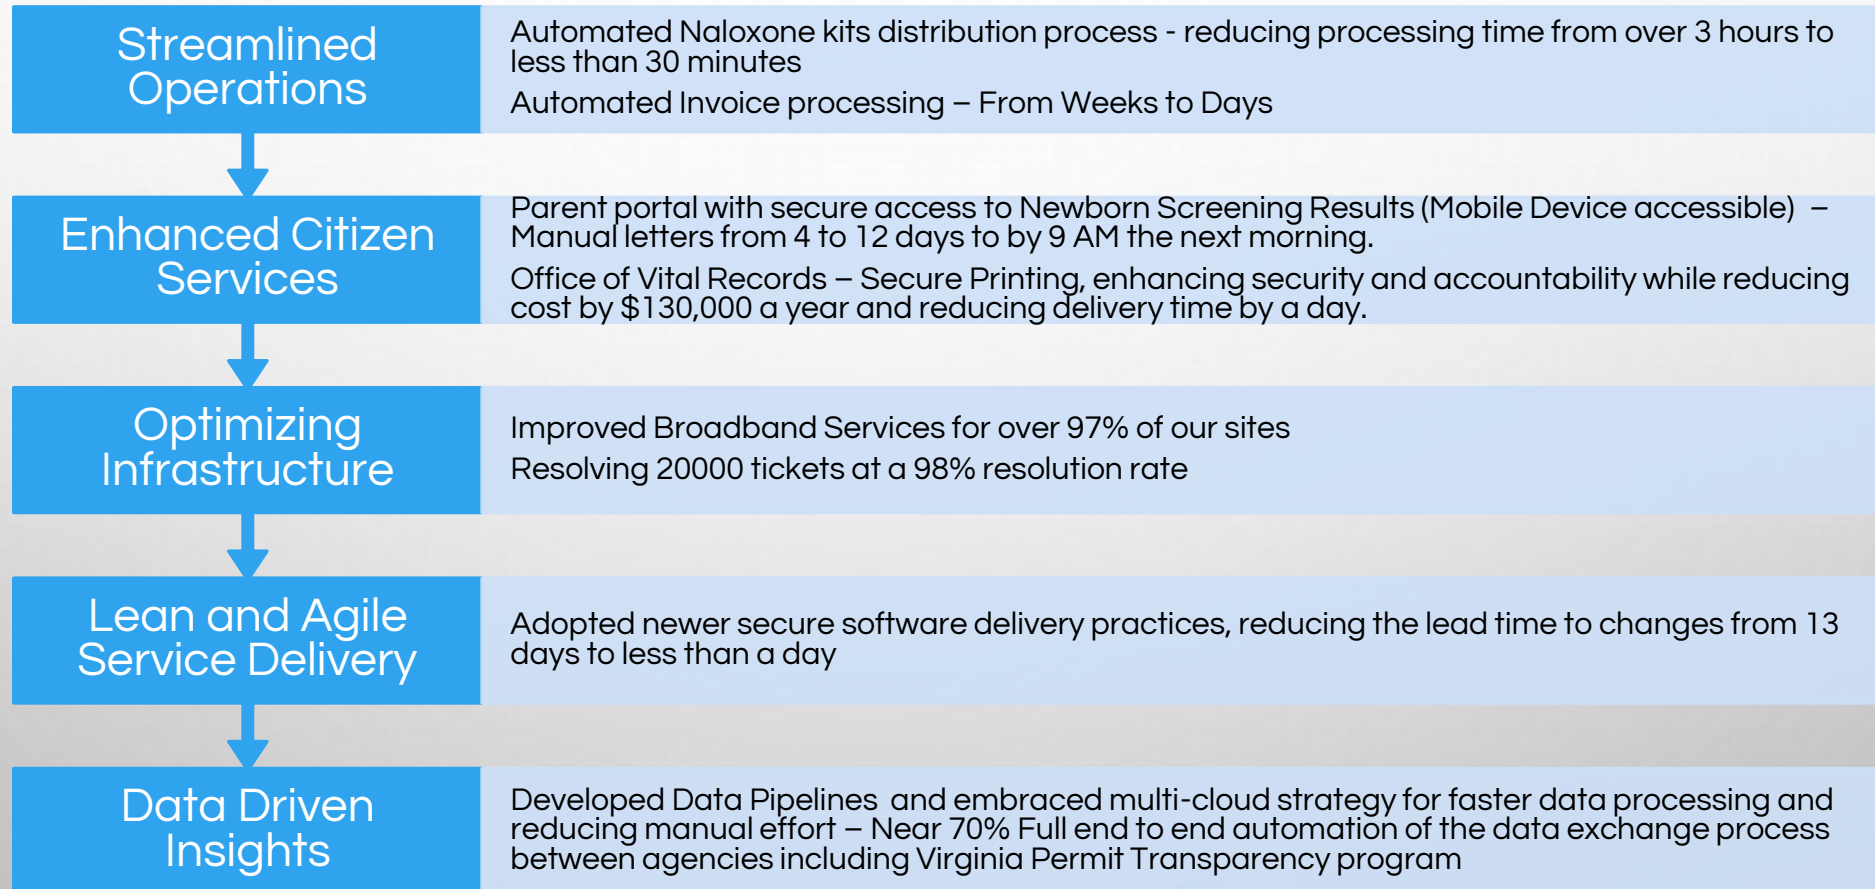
Streamlined Operations

Automated Naloxone kits distribution process - reducing processing time from over 3 hours to less than 30 minutes

Automated Invoice processing – From Weeks to Days

Enhanced Citizen Services

Parent portal with secure access to Newborn Screening Results (Mobile Device accessible) – Manual letters from 4 to 12 days to by 9 AM the next morning.

Office of Vital Records – Secure Printing, enhancing security and accountability while reducing cost by $130,000 a year and reducing delivery time by a day.

Optimizing Infrastructure

Improved Broadband Services for over 97% of our sites

Resolving 20000 tickets at a 98% resolution rate

Lean and Agile Service Delivery

Adopted newer secure software delivery practices, reducing the lead time to changes from 13 days to less than a day

Data Driven Insights

Developed Data Pipelines and embraced multi-cloud strategy for faster data processing and reducing manual effort – Near 70% Full end to end automation of the data exchange process between agencies including Virginia Permit Transparency program